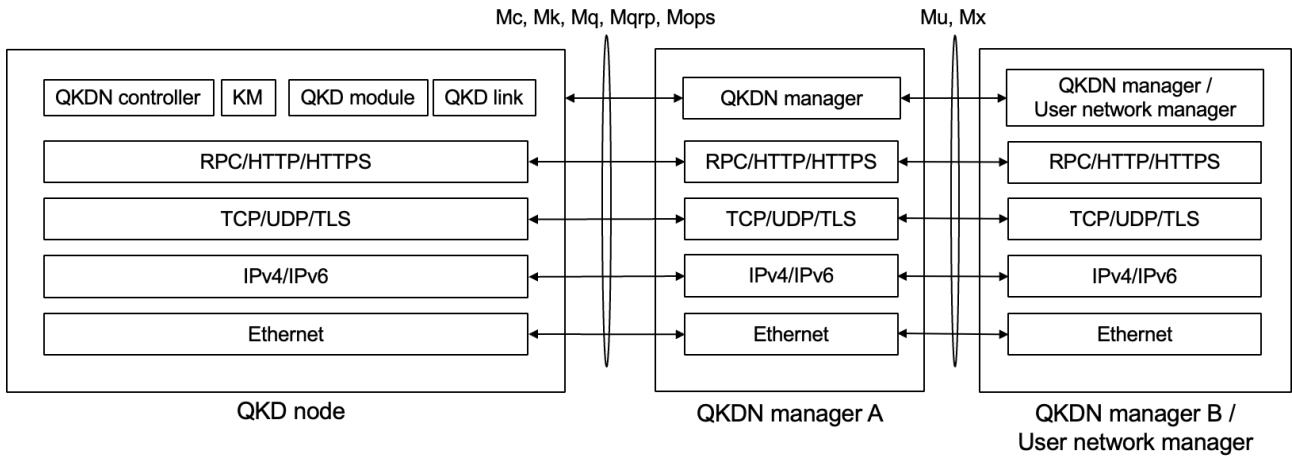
Mc, Mk, Mq, Mqrp, Mops

Mu, Mx

QKDN controller

KM

QKD module

QKD link

RPC/HTTP/HTTPS

TCP/UDP/TLS

IPv4/IPv6

Ethernet

QKD node

QKDN manager

RPC/HTTP/HTTPS

TCP/UDP/TLS

IPv4/IPv6

Ethernet

QKDN manager A

QKDN manager / User network manager

RPC/HTTP/HTTPS

TCP/UDP/TLS

IPv4/IPv6

Ethernet

QKDN manager B / User network manager